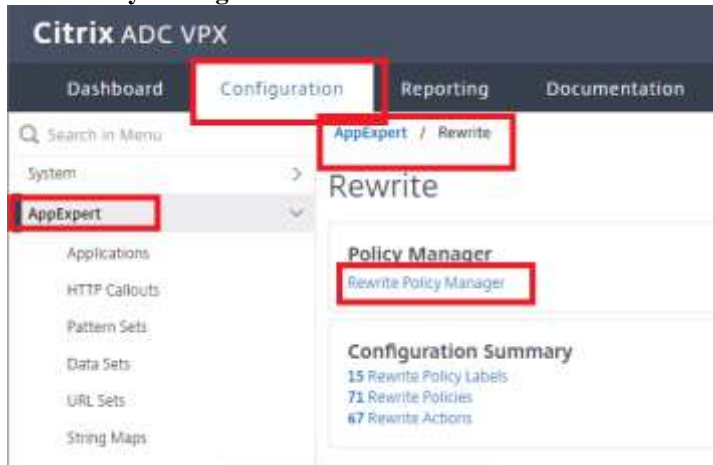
Citrix ADC VPX

Dashboard
Configuration
Reporting
Documentation

Search in Menu

System

AppExpert

Applications

HTTP Callouts

Pattern Sets

Data Sets

URL Sets

String Maps

AppExpert / Rewrite

Rewrite

Policy Manager

Rewrite Policy Manager

Configuration Summary

15 Rewrite Policy Labels
71 Rewrite Policies
67 Rewrite Actions